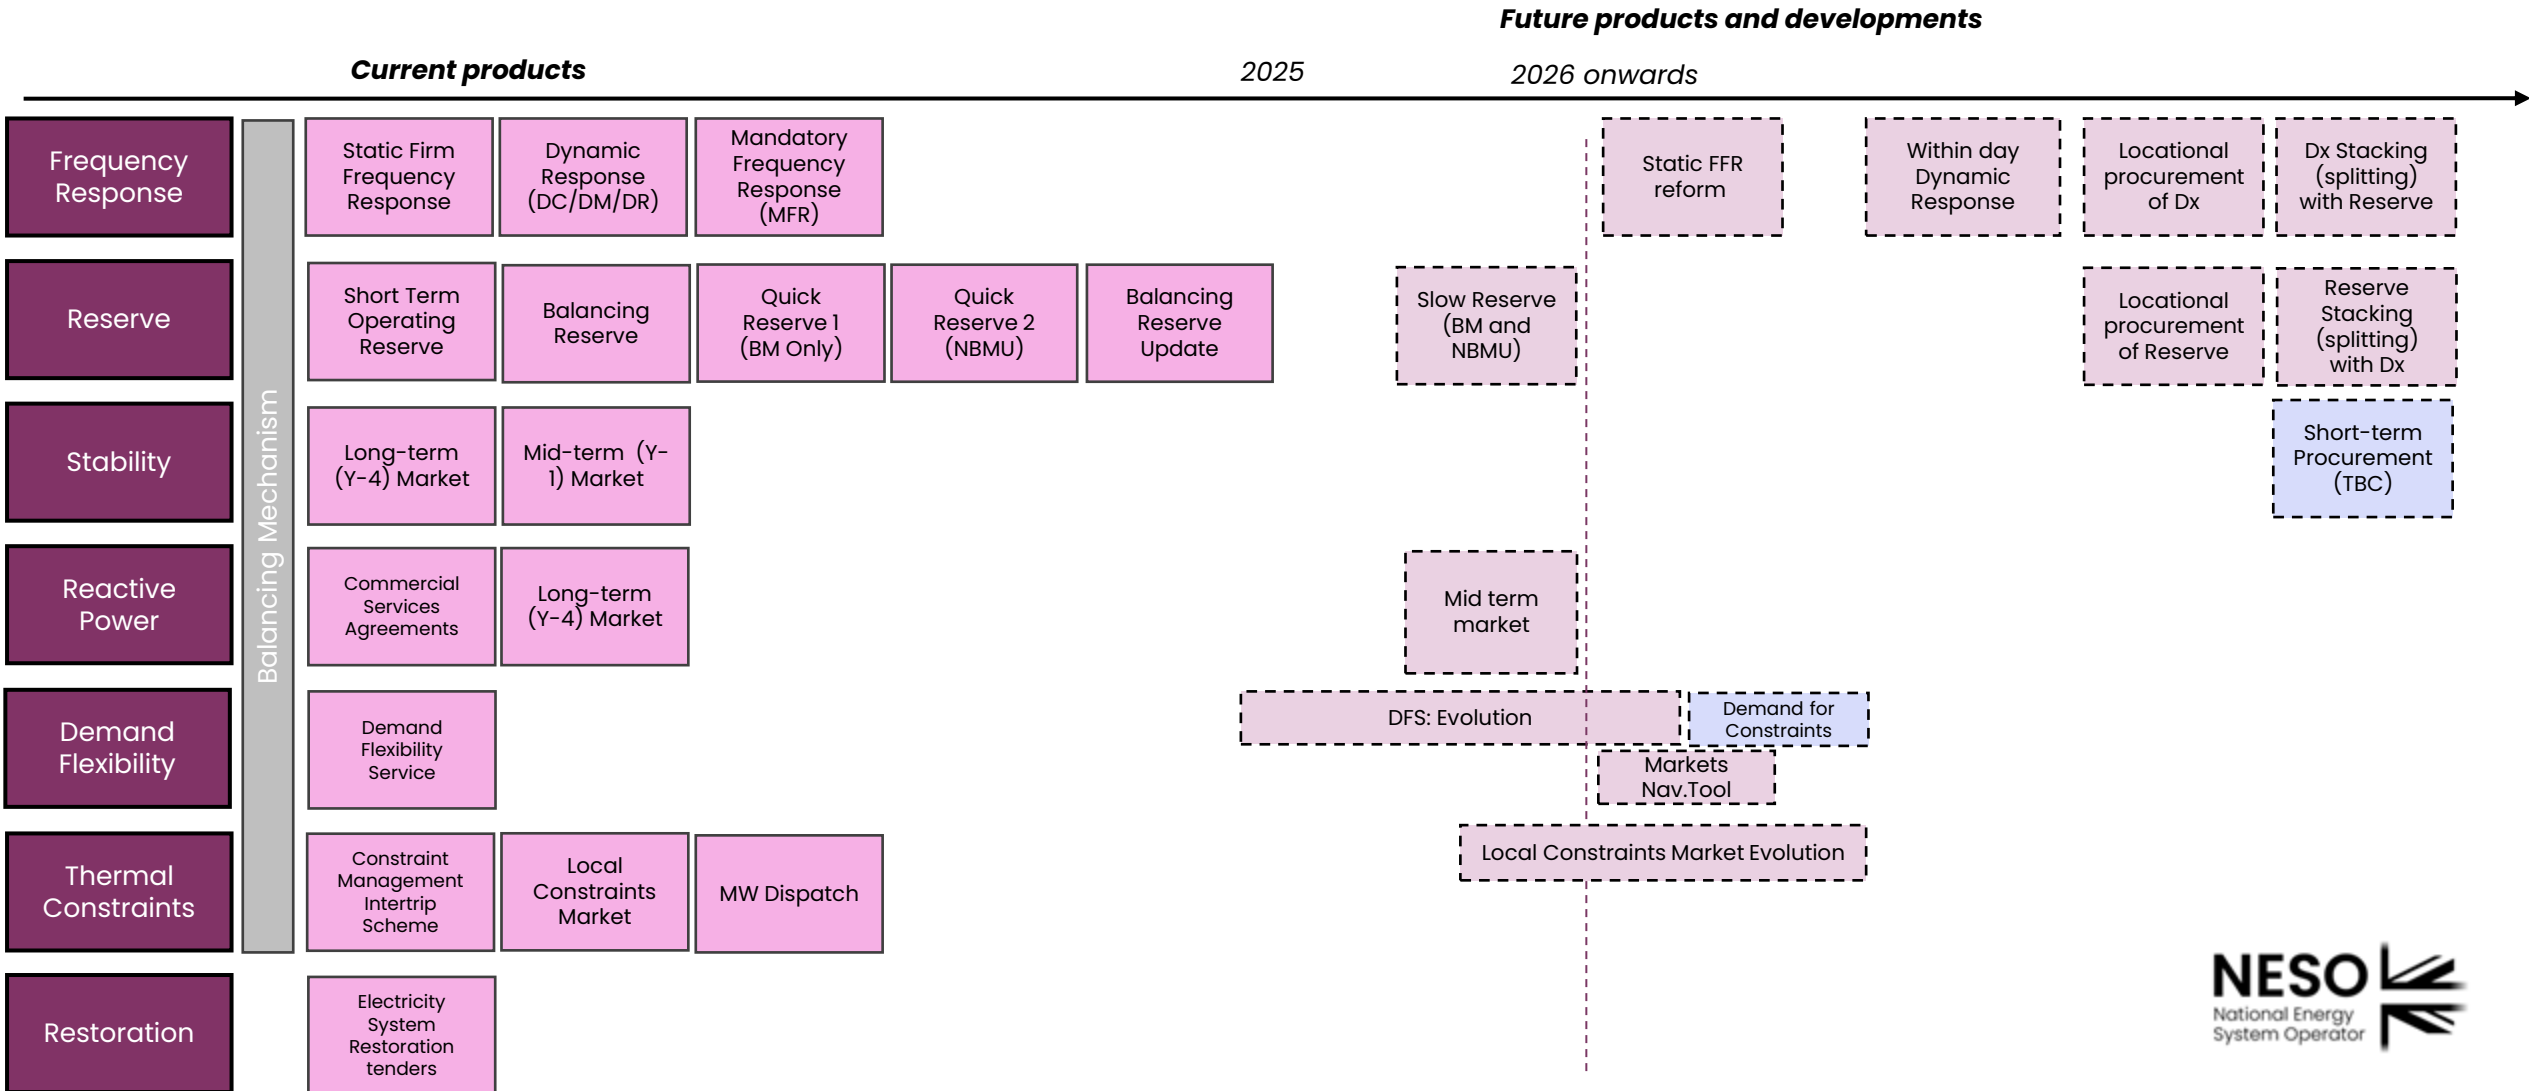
Future products and developments

Current products

2025

2026 onwards

Frequency Response

Reserve

Stability

Reactive Power

Demand Flexibility

Thermal Constraints

Restoration

Balancing Mechanism

Static Firm Frequency Response

Dynamic Response (DC/DM/DR)

Mandatory Frequency Response (MFR)

Static FFR reform

Within day Dynamic Response

Locational procurement of Dx

Dx Stacking (splitting) with Reserve

Short Term Operating Reserve

Balancing Reserve

Quick Reserve 1 (BM Only)

Quick Reserve 2 (NBMU)

Balancing Reserve Update

Slow Reserve (BM and NBMU)

Locational procurement of Reserve

Reserve Stacking (splitting) with Dx

Long-term (Y-4) Market

Mid-term (Y-1) Market

Short-term Procurement (TBC)

Commercial Services Agreements

Long-term (Y-4) Market

Mid term market

Demand Flexibility Service

DFS: Evolution

Demand for Constraints

Markets Nav.Tool

Constraint Management Intertrip Scheme

Local Constraints Market

MW Dispatch

Local Constraints Market Evolution

Electricity System Restoration tenders

NESO
National Energy System Operator